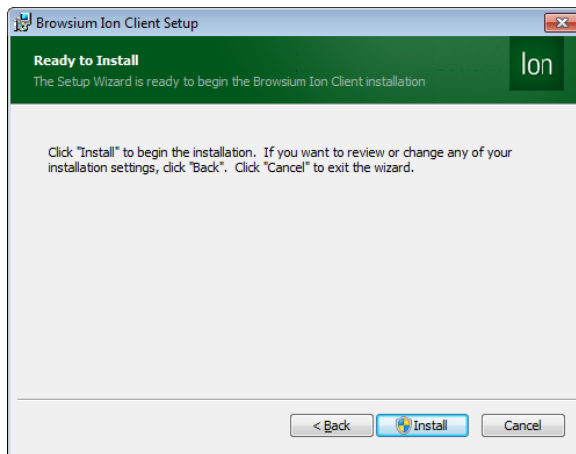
Browsium Ion Client Setup

Ready to Install
The Setup Wizard is ready to begin the Browsium Ion Client installation

Ion

Click "Install" to begin the installation. If you want to review or change any of your installation settings, click "Back". Click "Cancel" to exit the wizard.

< Back
Install
Cancel